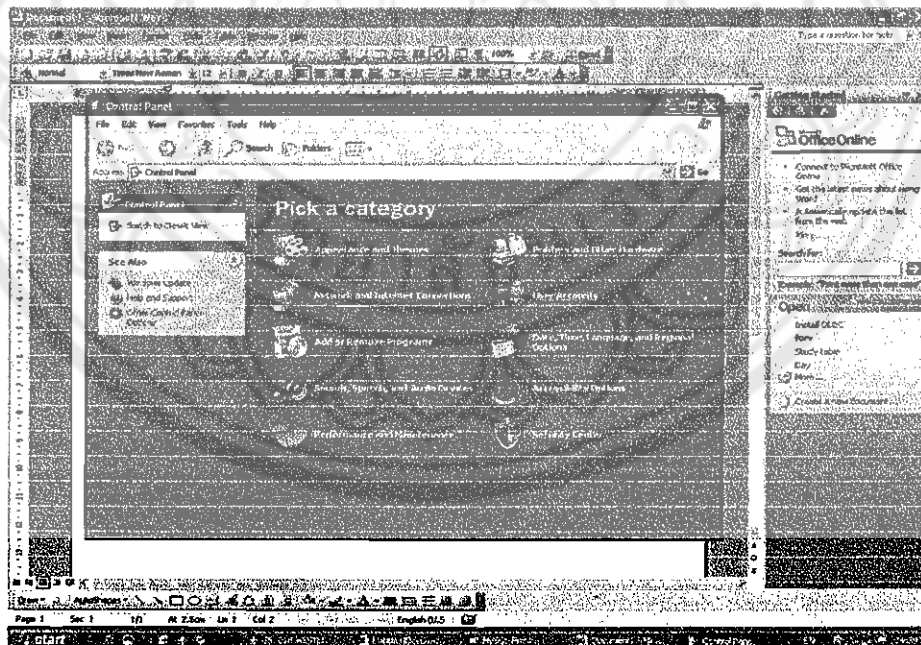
Document1 - Microsoft Word

Type a question for help

Normal Times New Roman 12

Control Panel

File Edit View Favorites Tools Help

Back Search Folders

Address Control Panel Go

Control Panel

Switch to Classic View

See Also

Windows Update

Help and Support

Other Control Panel Options

Pick a category

Appearance and Themes

Printers and Other Hardware

Network and Internet Connections

User Accounts

Add or Remove Programs

Date, Time, Language, and Regional Options

Sounds, Speech, and Audio Devices

Accessibility Options

Performance and Maintenance

Security Center

Getting Started

Office Online

Connect to Microsoft Office Online

Get the latest news about using Word

Automatically update this list from the web

More...

Search for:

Open

Install OLEC

form

Study table

Day

More...

Create a new document...

Draw AutoShapes

Page 1 Sec 1 1/1 At 2.5cm Ln 1 Col 2 English (U.S

start